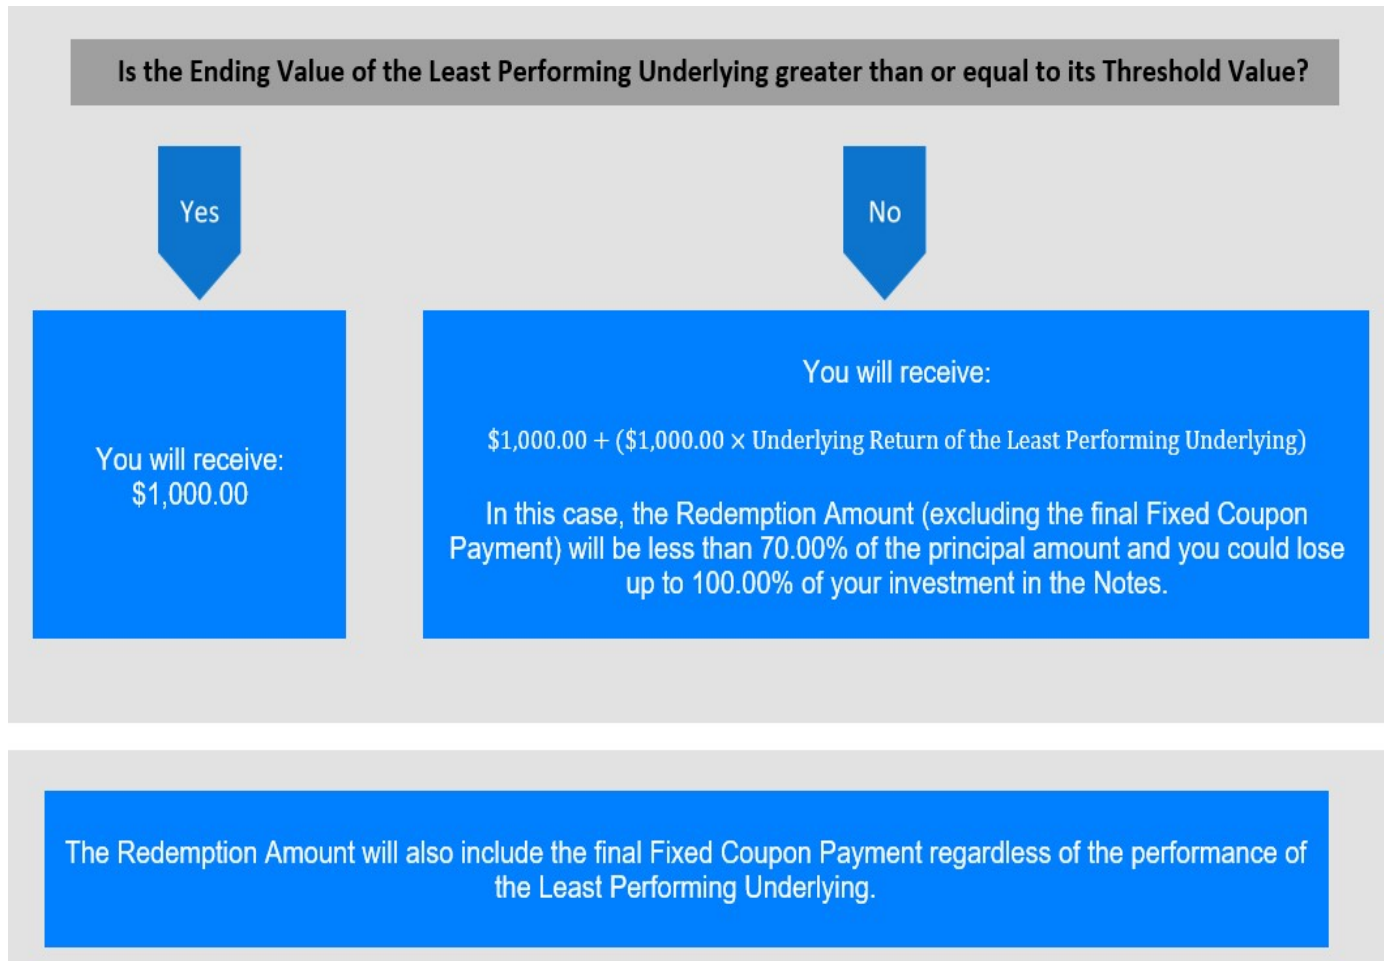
Is the Ending Value of the Least Performing Underlying greater than or equal to its Threshold Value?

Yes

No

You will receive:
$1,000.00

You will receive:

$1,000.00 + ($1,000.00 × Underlying Return of the Least Performing Underlying)

In this case, the Redemption Amount (excluding the final Fixed Coupon Payment) will be less than 70.00% of the principal amount and you could lose up to 100.00% of your investment in the Notes.

The Redemption Amount will also include the final Fixed Coupon Payment regardless of the performance of the Least Performing Underlying.